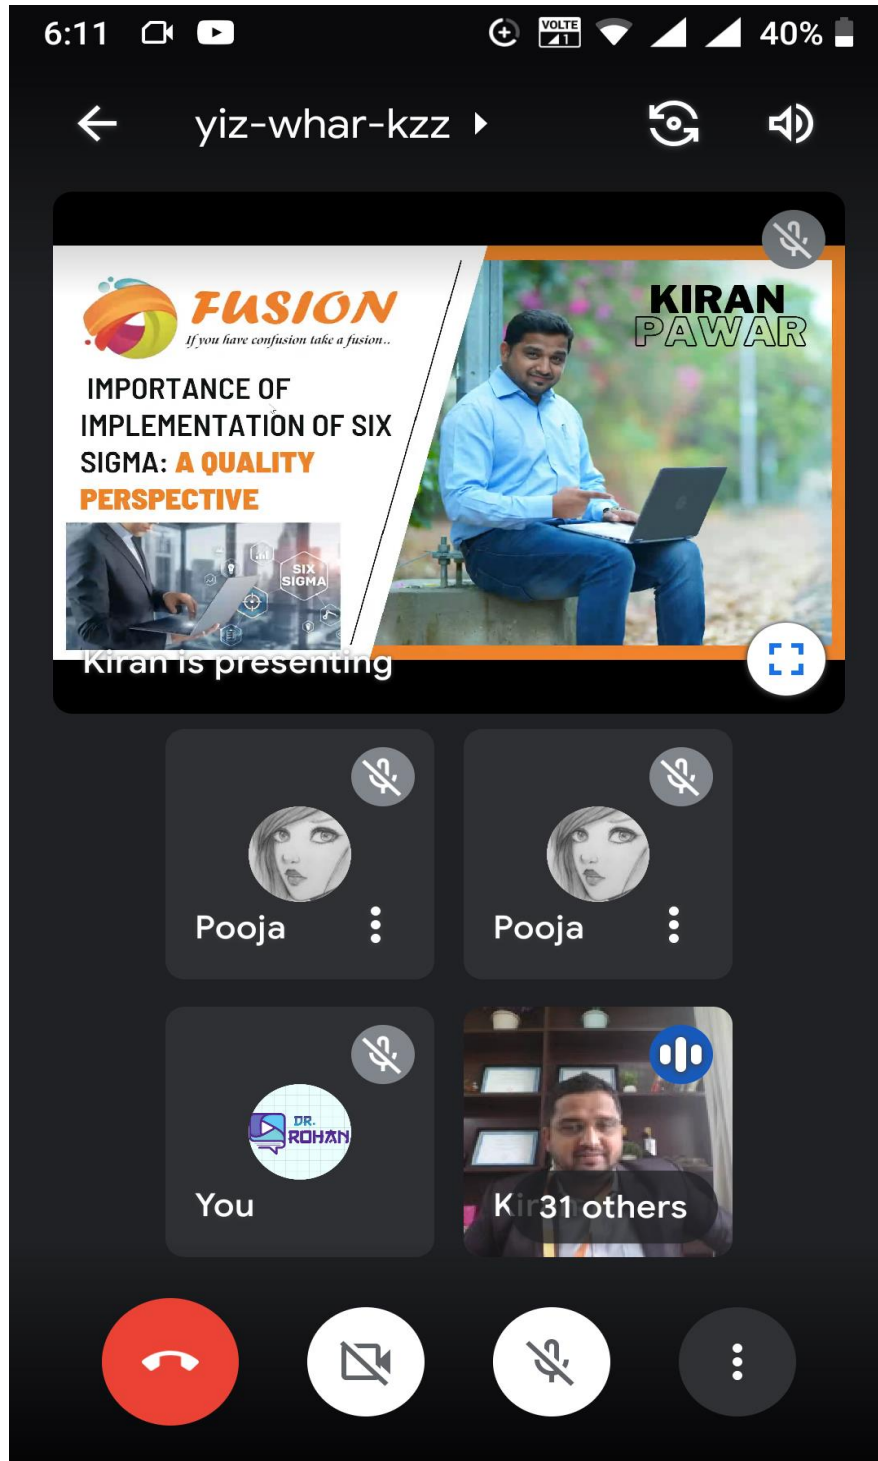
6:11 VOLTE 40%

yiz-whar-kzz

FUSION
If you have confusion take a fusion..

IMPORTANCE OF IMPLEMENTATION OF SIX SIGMA: A QUALITY PERSPECTIVE

SIX SIGMA

KIRAN PAWAR

Kiran is presenting

Pooja

Pooja

DR. ROHAN

You

Ki 31 others